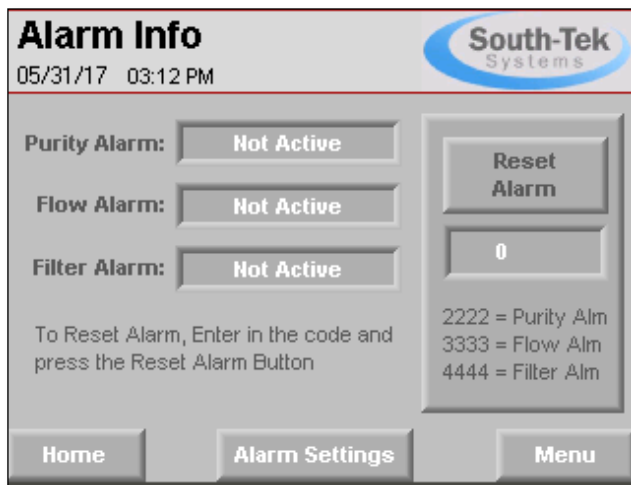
Alarm Info
05/31/17 03:12 PM

South-Tek
Systems

Purity Alarm: Not Active

Flow Alarm: Not Active

Filter Alarm: Not Active

To Reset Alarm, Enter in the code and press the Reset Alarm Button

Reset Alarm

0

2222 = Purity Alm
3333 = Flow Alm
4444 = Filter Alm

Home
Alarm Settings
Menu